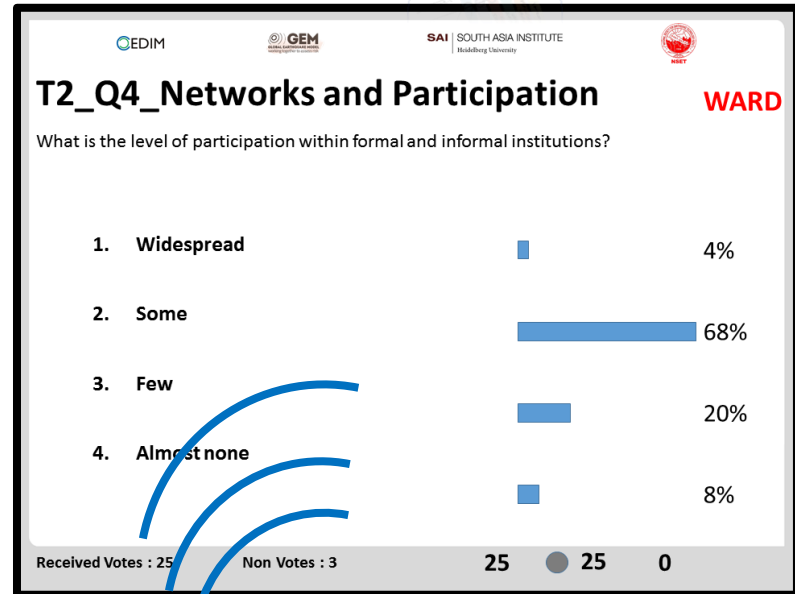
CEDIM GEM GLOBAL EARTHQUAKE MODEL SAI | SOUTH ASIA INSTITUTE Heidelberg University NSET

T2_Q4_Networks and Participation

WARD

What is the level of participation within formal and informal institutions?

1. Widespread 4%

2. Some 68%

3. Few 20%

4. Alm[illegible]st none 8%

Received Votes : 25 Non Votes : 3 25 25 0